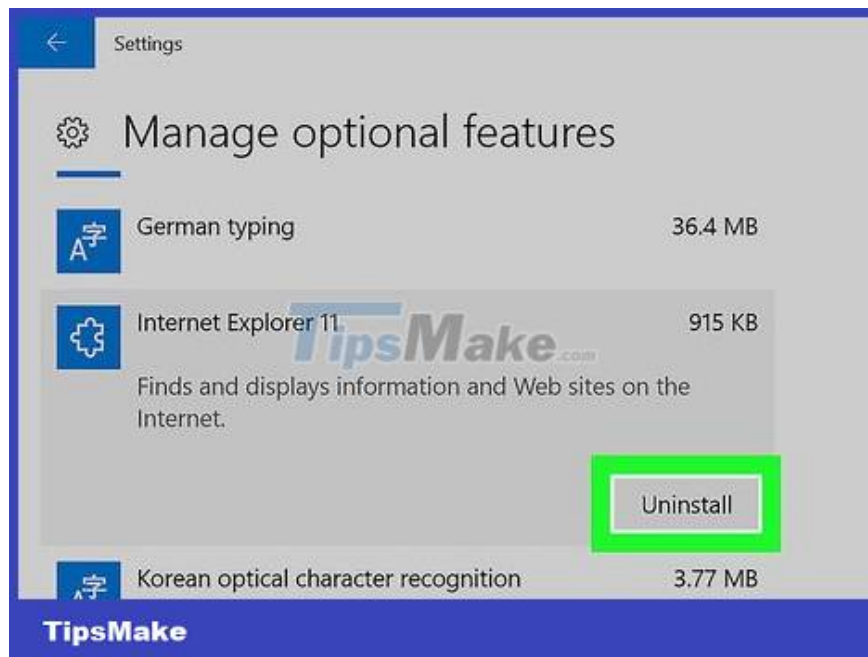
Settings

Manage optional features

German typing 36.4 MB

Internet Explorer 11 915 KB

Finds and displays information and Web sites on the Internet.

Uninstall

Korean optical character recognition 3.77 MB

TipsMake.com

TipsMake